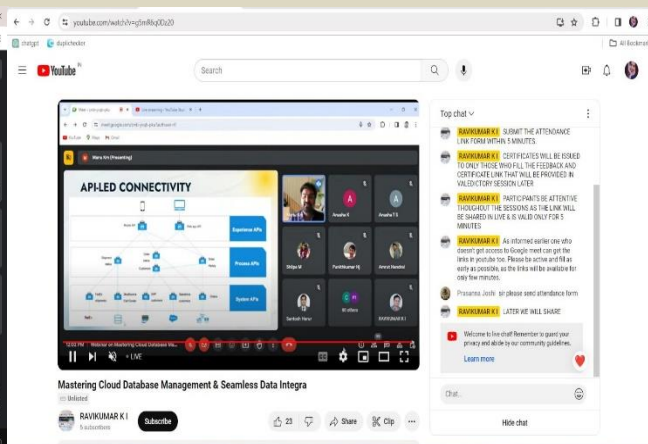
youtube.com/watch?v=g5mR6q00z20

chatgpt duplichecker

All Bookmarks

YouTube IN

Search

API-LED CONNECTIVITY

Experience APIs

Process APIs

System APIs

Anusha R

Anusha T S

Shilpa M

Parthkumar Hj

Ahmed Nawdad

Santosh Nerur

Ravikumar K I

+ LIVE

Mastering Cloud Database Management & Seamless Data Integra

Unlisted

RAVIKUMAR K I

5 subscribers

Subscribe

23

Share

Clip

...

Top chat

RAVIKUMAR K I SUBMIT THE ATTENDANCE LINK FORM WITHIN 5 MINUTES.

RAVIKUMAR K I CERTIFICATES WILL BE ISSUED TO ONLY THOSE WHO FILL THE FEEDBACK AND CERTIFICATE LINK THAT WILL BE PROVIDED IN VALEDICTORY SESSION LATER

RAVIKUMAR K I PARTICIPANTS BE ATTENTIVE THOUGHOUT THE SESSIONS AS THE LINK WILL BE SHARED IN LIVE & IS VALID ONLY FOR 5 MINUTES

RAVIKUMAR K I As informed earlier one who doesn't get access to Google meet can get the links in youtube too. Please be active and fill as early as possible, as the links will be available for only few minutes.

Prasanna Joshi sir please send attendance form

RAVIKUMAR K I LATER WE WILL SHARE

Welcome to live chat! Remember to guard your privacy and abide by our community guidelines.

Learn more

Chat...

Hide chat